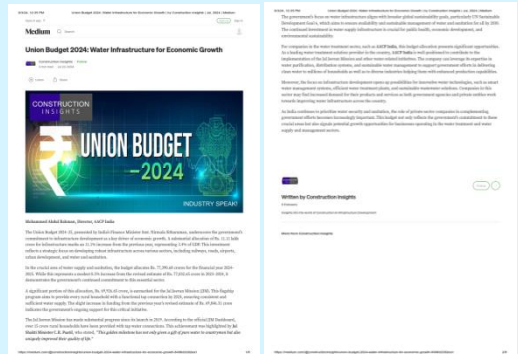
Union Budget 2024: Water Infrastructure for Economic Growth | by Construction Insights | Jul, 2024 | Medium

Medium

Union Budget 2024: Water Infrastructure for Economic Growth

CONSTRUCTION INSIGHTS

UNION BUDGET -2024

INDUSTRY SPEAKS!

Mohammed Abdul Rahman, Director, AACP India

The Union Budget 2024-25, presented by Union Finance Minister Smt. Nirmala Sitharaman, underscores the government's commitment to infrastructure development as a key driver of economic growth. A substantial allocation of Rs. 11.11 lakh crore for infrastructure marks an 11.1% increase from the previous year, representing 3.4% of GDP. This investment reflects a strategic focus on developing robust infrastructure across various sectors, including railways, roads, airports, urban development, and water and sanitation.

In the crucial area of water supply and sanitation, the budget allocates Rs. 77,390.68 crores for the financial year 2024-2025. While this represents a modest 0.3% increase from the revised estimate of Rs. 77,032.65 crore in 2023-2024, it demonstrates the government's continued commitment to this essential sector.

A significant portion of this allocation, Rs. 69,926.65 crore, is earmarked for the Jal Jeevan Mission (JJM). This flagship program aims to provide every rural household with a functional tap connection by 2024, ensuring consistent and sufficient water supply. The slight increase in funding from the previous year's revised estimate of Rs. 69,846.31 crore indicates the government's ongoing support for this critical initiative.

The Jal Jeevan Mission has made substantial progress since its launch in 2019. According to the official JJM Dashboard, over 15 crore rural households have been provided with tap water connections. This achievement was highlighted by Jal Shakti Minister C.R. Patil, who stated, "The golden milestone has not only given a gift of pure water to countrymen but also uniquely improved their quality of life."

The government's focus on water infrastructure aligns with broader global sustainability goals, particularly UN Sustainable Development Goal 6, which aims to ensure availability and sustainable management of water and sanitation for all by 2030. The continued investment in water supply infrastructure is crucial for public health, economic development, and environmental sustainability.

For companies in the water treatment sector, such as AACP India, this budget allocation presents significant opportunities. As a leading water treatment solution provider in the country, AACP India is well-positioned to contribute to the implementation of the Jal Jeevan Mission and other water-related initiatives. The company can leverage its expertise in water purification, distribution systems, and sustainable water management to support government efforts in delivering clean water to millions of households as well as to diverse industries helping them with enhanced production capabilities.

Moreover, the focus on infrastructure development opens up possibilities for innovative water technologies, such as smart water management systems, efficient water treatment plants, and sustainable wastewater solutions. Companies in this sector may find increased demand for their products and services as both government agencies and private entities work towards improving water infrastructure across the country.

As India continues to prioritize water security and sanitation, the role of private sector companies in complementing government efforts becomes increasingly important. This budget not only reflects the government's commitment to these crucial areas but also signals potential growth opportunities for businesses operating in the water treatment and water supply and management sectors.

Written by Construction Insights

Follow

More from Construction Insights

https://medium.com/@constructioninsights/union-budget-2024-water-infrastructure-for-economic-growth

1/2

2/2